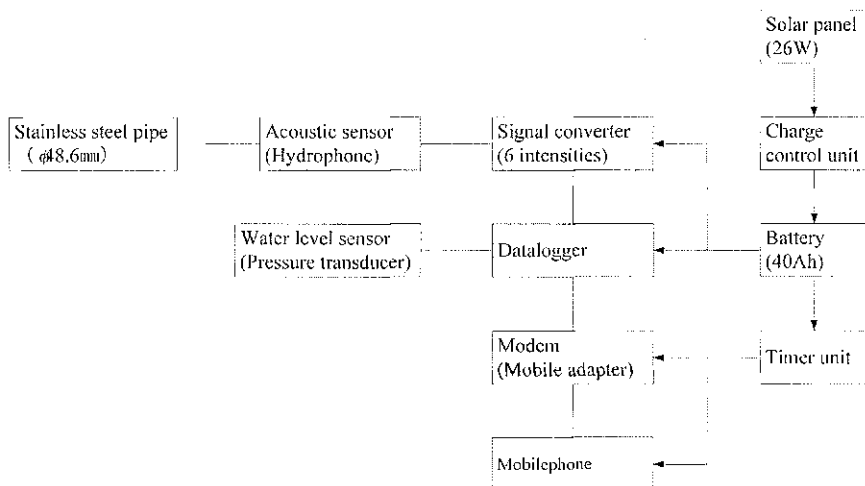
Solar panel (26W)

Stainless steel pipe ( $\phi$48.6mm)

Acoustic sensor (Hydrophone)

Signal converter (6 intensities)

Charge control unit

Water level sensor (Pressure transducer)

Datalogger

Battery (40Ah)

Modem (Mobile adapter)

Timer unit

Mobilephone